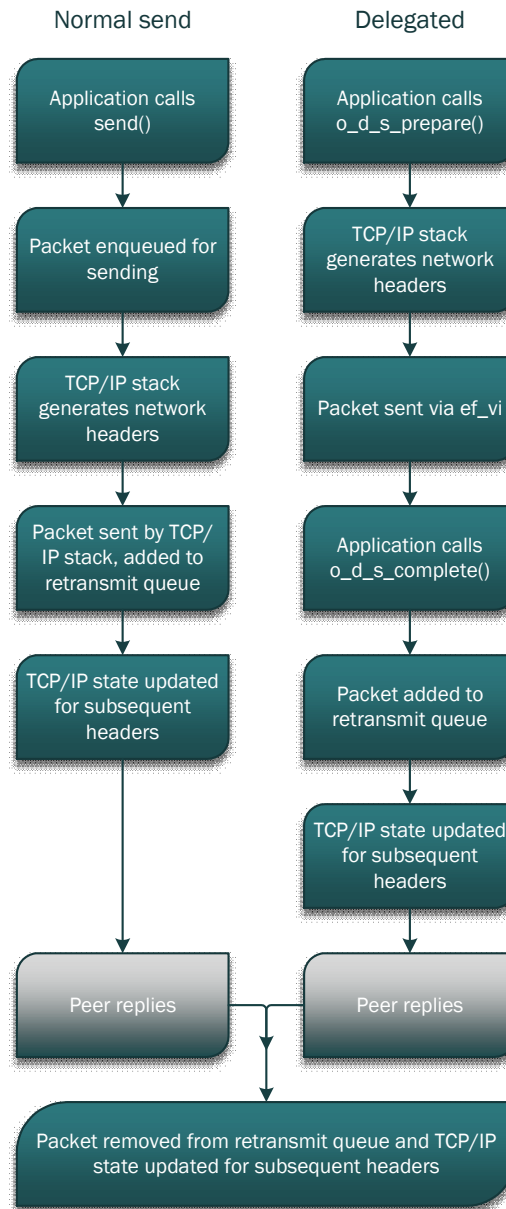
Normal send

Application calls send()

Packet enqueued for sending

TCP/IP stack generates network headers

Packet sent by TCP/IP stack, added to retransmit queue

TCP/IP state updated for subsequent headers

Peer replies

Delegated

Application calls o_d_s_prepare()

TCP/IP stack generates network headers

Packet sent via ef_vi

Application calls o_d_s_complete()

Packet added to retransmit queue

TCP/IP state updated for subsequent headers

Peer replies

Packet removed from retransmit queue and TCP/IP state updated for subsequent headers